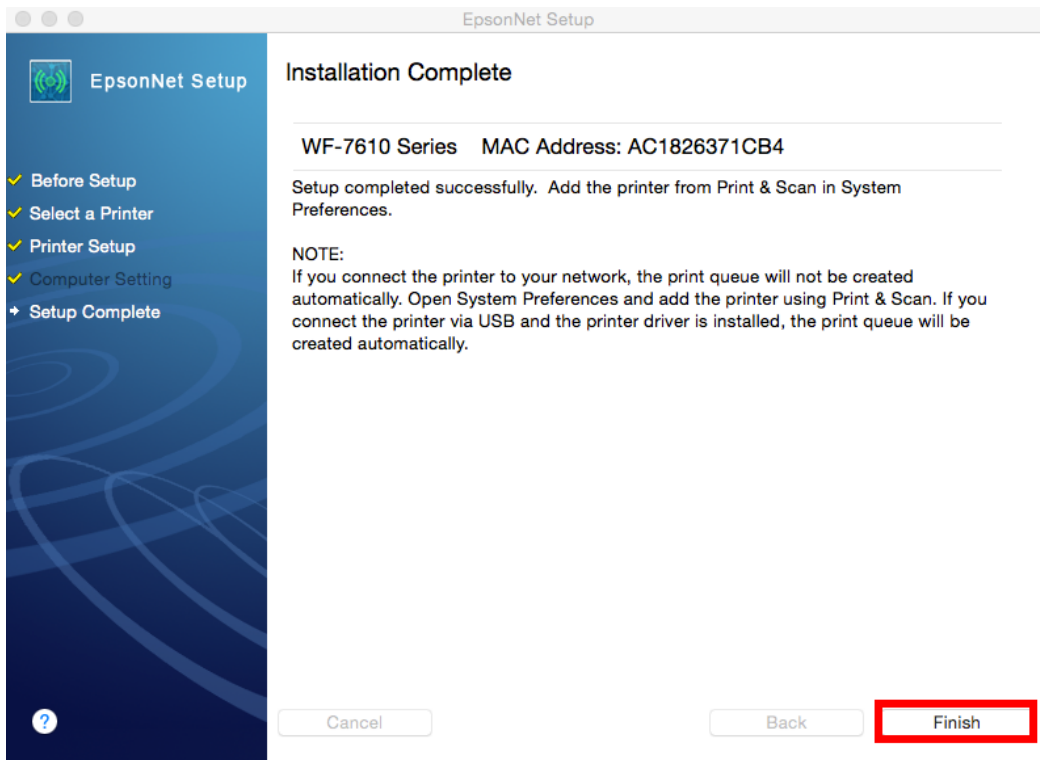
EpsonNet Setup

EpsonNet Setup

Before Setup
Select a Printer
Printer Setup
Computer Setting
Setup Complete

?

Installation Complete

WF-7610 Series MAC Address: AC1826371CB4

Setup completed successfully. Add the printer from Print & Scan in System Preferences.

NOTE:
If you connect the printer to your network, the print queue will not be created automatically. Open System Preferences and add the printer using Print & Scan. If you connect the printer via USB and the printer driver is installed, the print queue will be created automatically.

Cancel

Back

Finish